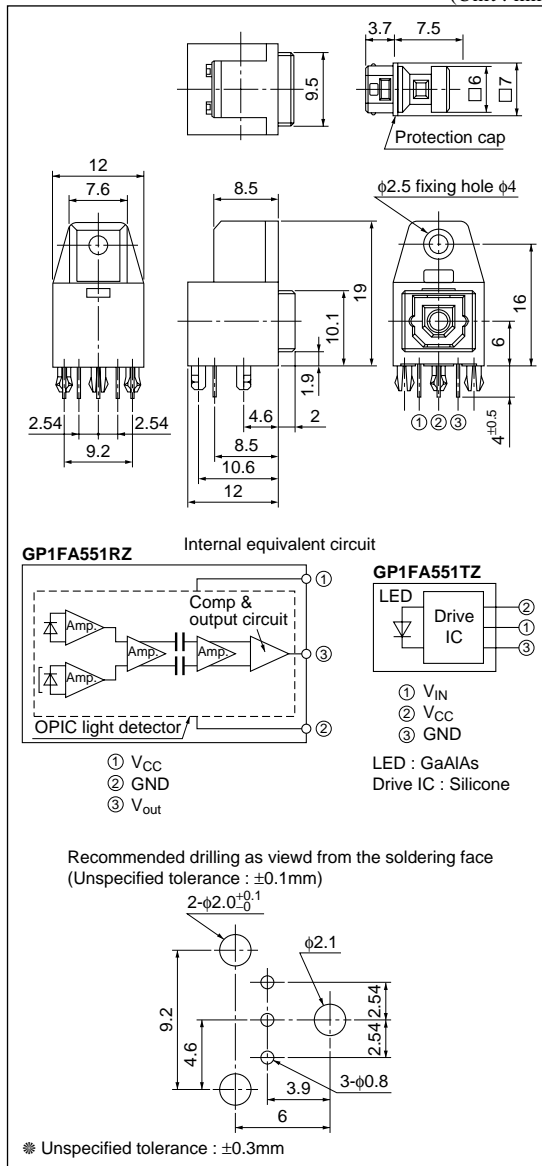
(Unit : mm)

3.7
7.5
9.5
□6
□7
Protection cap

12
7.6
8.5
ϕ2.5 fixing hole ϕ4
19
10.1
16
6
1.9
2.54
2.54
9.2
4.6
2
8.5
10.6
12
① ② ③
$4^{\pm0.5}$

Internal equivalent circuit
GP1FA551RZ
Amp.
Amp.
Amp.
Amp.
Comp & output circuit
OPIC light detector
①
③
②
① $V_{CC}$
② GND
③ $V_{out}$

GP1FA551TZ
LED
Drive IC
②
①
③
① $V_{IN}$
② $V_{CC}$
③ GND
LED : GaAlAs
Drive IC : Silicone

Recommended drilling as viewd from the soldering face
(Unspecified tolerance : ±0.1mm)
2-$\phi2.0^{+0.1}_{-0}$
ϕ2.1
9.2
4.6
2.54
2.54
3.9
3-ϕ0.8
6

❋ Unspecified tolerance : ±0.3mm